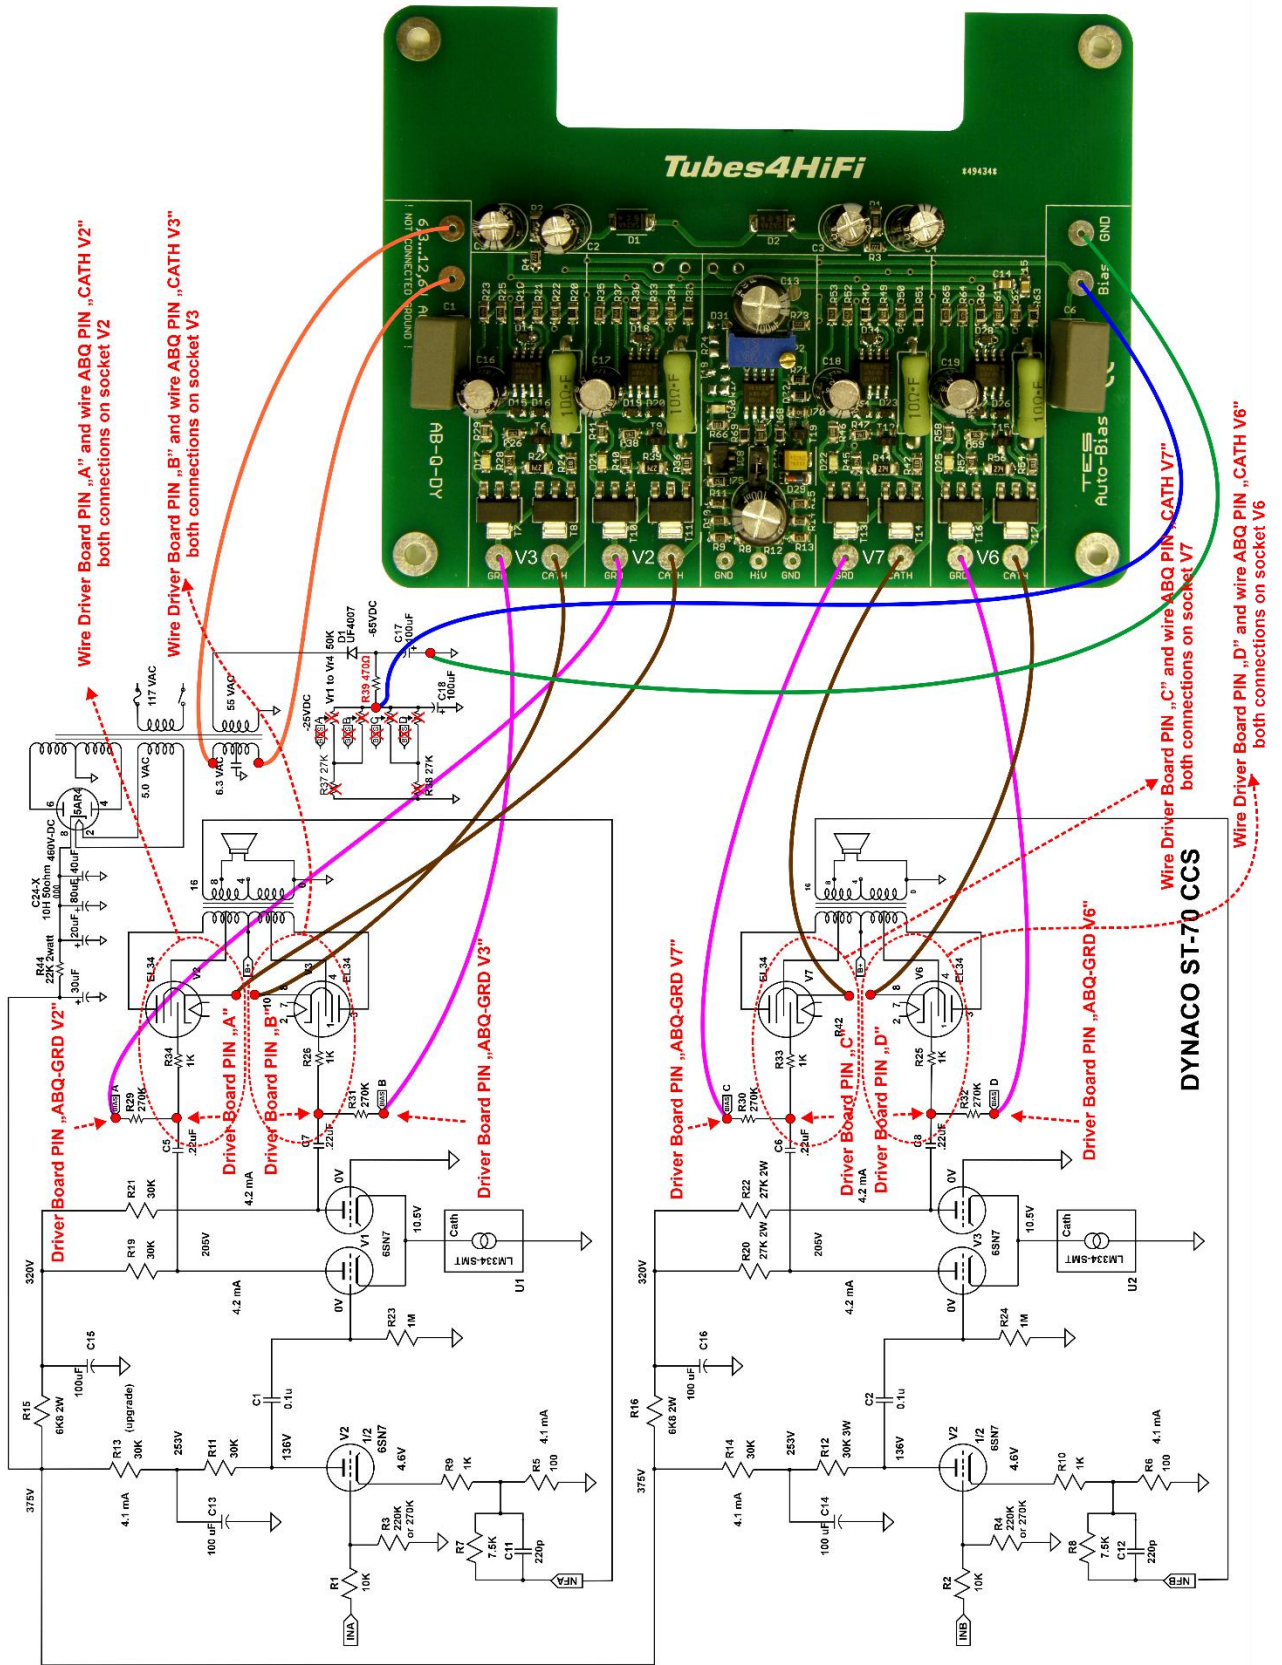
Tubes4HiFi

Wire Driver Board PIN „A" and wire ABQ PIN „CATH V2" both connections on socket V2

Wire Driver Board PIN „B" and wire ABQ PIN „CATH V3" both connections on socket V3

Wire Driver Board PIN „C" and wire ABQ PIN „CATH V7" both connections on socket V7

Wire Driver Board PIN „D" and wire ABQ PIN „CATH V6" both connections on socket V6

GND
Bias
V3 GRD CATH
V2 GRD CATH
GND HiV GND
V7 GRD CATH
V6 GRD CATH
AB-Q-DY
TES Auto-Bias
6.3...12.6V AC
NOT CONNECTED TO GROUND

117 VAC
55 VAC
5.0 VAC
6.3 VAC
5AR4
460V-DC
C24-X 10H 50ohm
40uF
80uF
20uF
30uF
R44 22K 2watt
Vr1 to Vr4 50K
D1 UF4007
-65VDC
C17 100uF
C18 100uF
R39 470Ω
-25VDC
R37 27K
R38 27K

Driver Board PIN „ABQ-GRD V2"
Driver Board PIN „A"
Driver Board PIN „B"
Driver Board PIN „ABQ-GRD V3"
Driver Board PIN „ABQ-GRD V7"
Driver Board PIN „C"
Driver Board PIN „D"
Driver Board PIN „ABQ-GRD V6"

EL34 V2 V3 EL34
R34 1K
R26 1K
R29 270K
R31 270K
C5 .22uF
C7 .22uF
4.2 mA
R21 30K
R19 30K
205V
320V
0V
V1 6SN7
10.5V
Cath
LM334-SMT
U1
R23 1M
C15 100uF
R15 6K8 2W (upgrade)
R13 30K
R11 30K
253V
136V
C1 0.1u
V2 1/2 6SN7
4.6V
R9 1K
R5 100
4.1 mA
375V
C13 100 uF
R3 220K or 270K
R7 7.5K
C11 220p
R1 10K
INA
NFA

DYNACO ST-70 CCS
EL34 V7 V6 EL34
R42
R33 1K
R25 1K
R30 270K
R32 270K
C6 .22uF
C8 .22uF
R22 27K 2W
R20 27K 2W
V3 6SN7
LM334-SMT
U2
R24 1M
C16 100 uF
R16 6K8 2W
R14 30K
R12 30K 3W
C2 0.1u
R10 1K
R6 100
C14 100 uF
R4 220K or 270K
R8 7.5K
C12 220p
R2 10K
INB
NFB
16 4 8 0